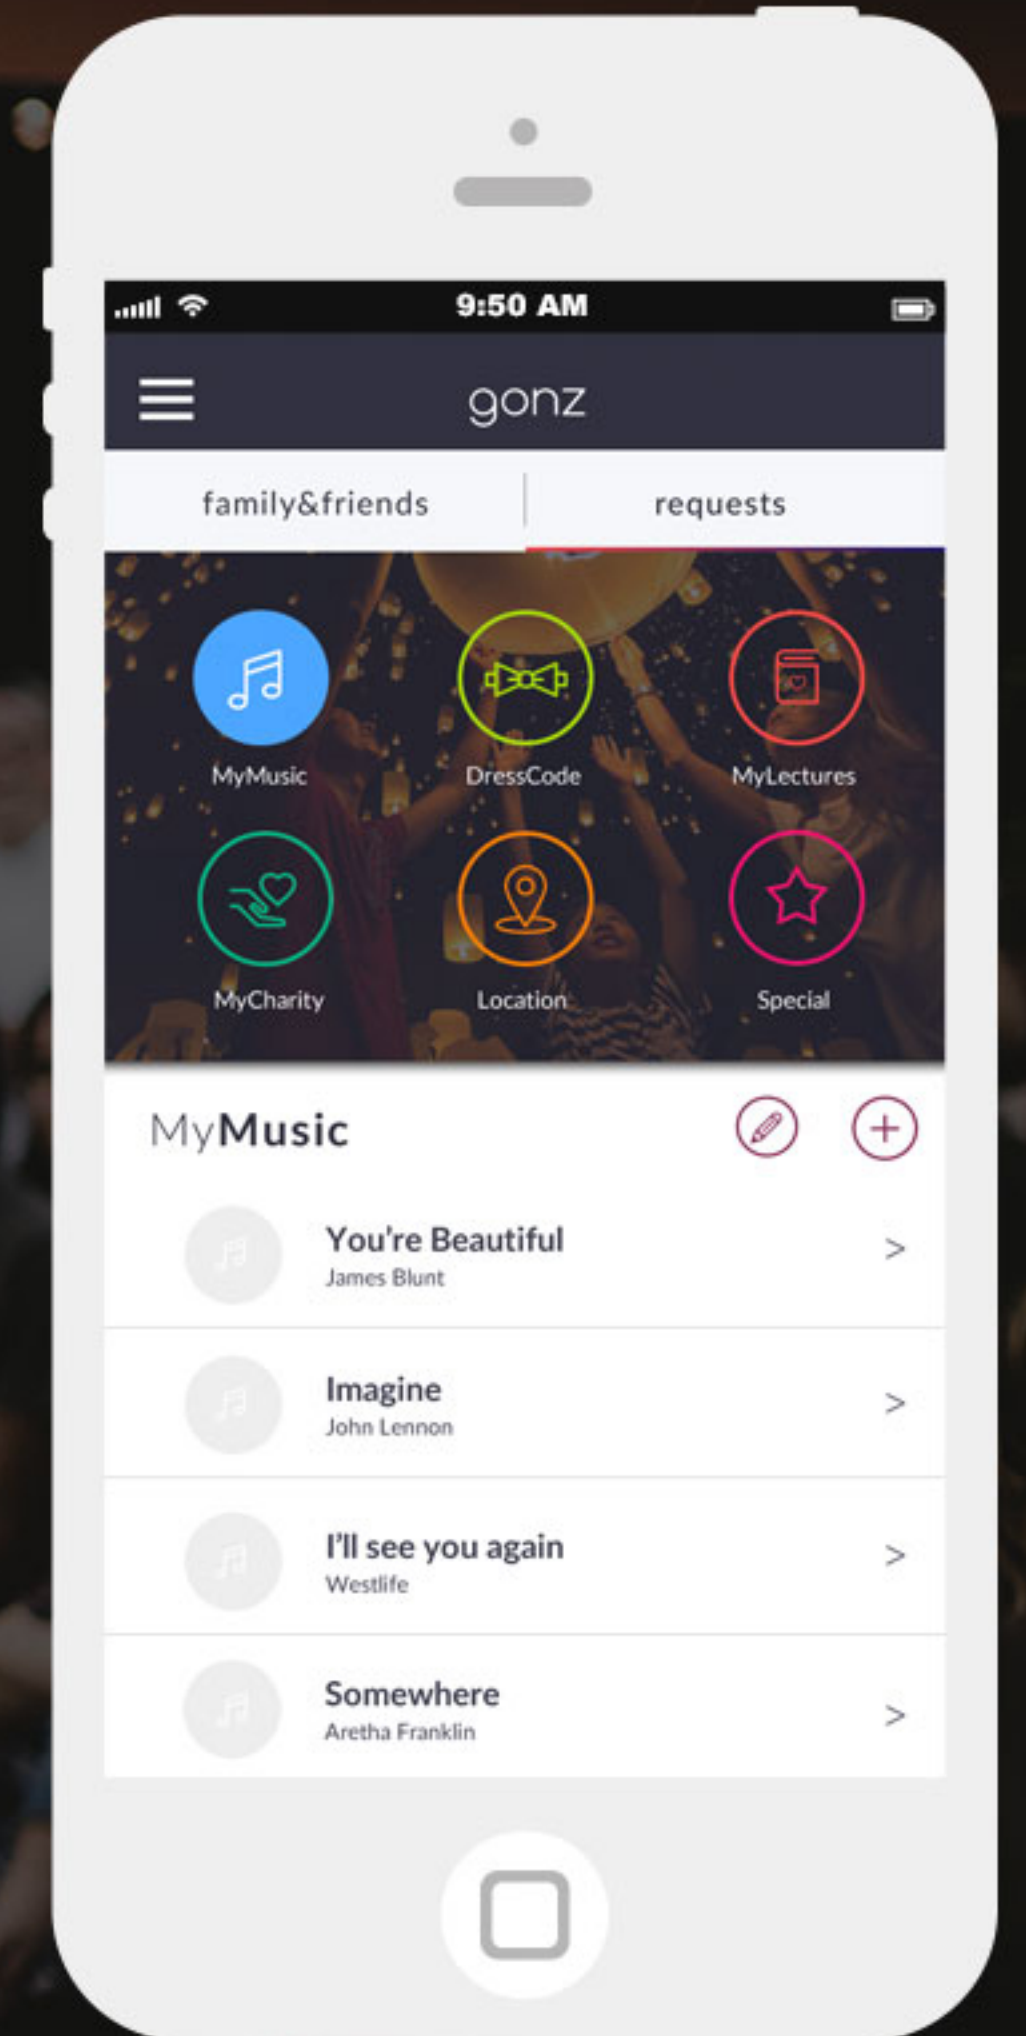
9:50 AM

gonz

family&friends

requests

MyMusic

DressCode

MyLectures

MyCharity

Location

Special

MyMusic

You're Beautiful
James Blunt
>

Imagine
John Lennon
>

I'll see you again
Westlife
>

Somewhere
Aretha Franklin
>